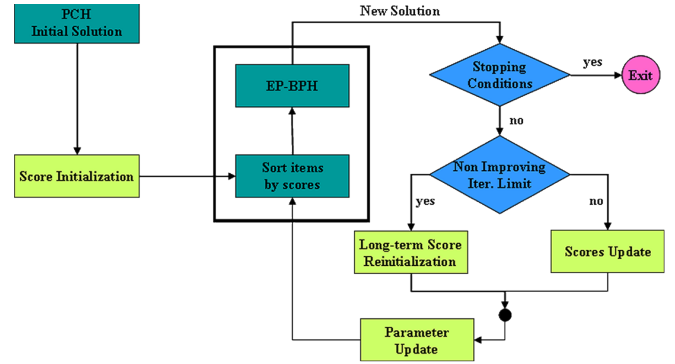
PCH
Initial Solution

New Solution

EP-BPH

Stopping Conditions

yes

Exit

no

Score Initialization

Sort items by scores

Non Improving Iter. Limit

yes

no

Long-term Score Reinitialization

Scores Update

Parameter Update